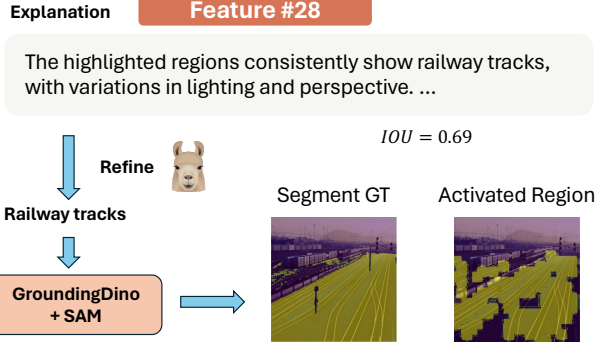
Explanation

Feature #28

The highlighted regions consistently show railway tracks, with variations in lighting and perspective. ...

Refine

Railway tracks

GroundingDino + SAM

$IOU = 0.69$

Segment GT

Activated Region